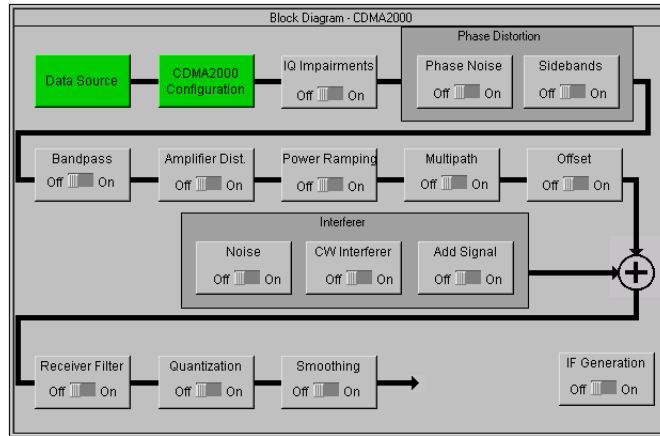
Block Diagram - CDMA2000

Data Source

CDMA2000 Configuration

IQ Impairments
Off On

Phase Distortion

Phase Noise
Off On

Sidebands
Off On

Bandpass
Off On

Amplifier Dist.
Off On

Power Ramping
Off On

Multipath
Off On

Offset
Off On

Interferer

Noise
Off On

CW Interferer
Off On

Add Signal
Off On

Receiver Filter
Off On

Quantization
Off On

Smoothing
Off On

IF Generation
Off On